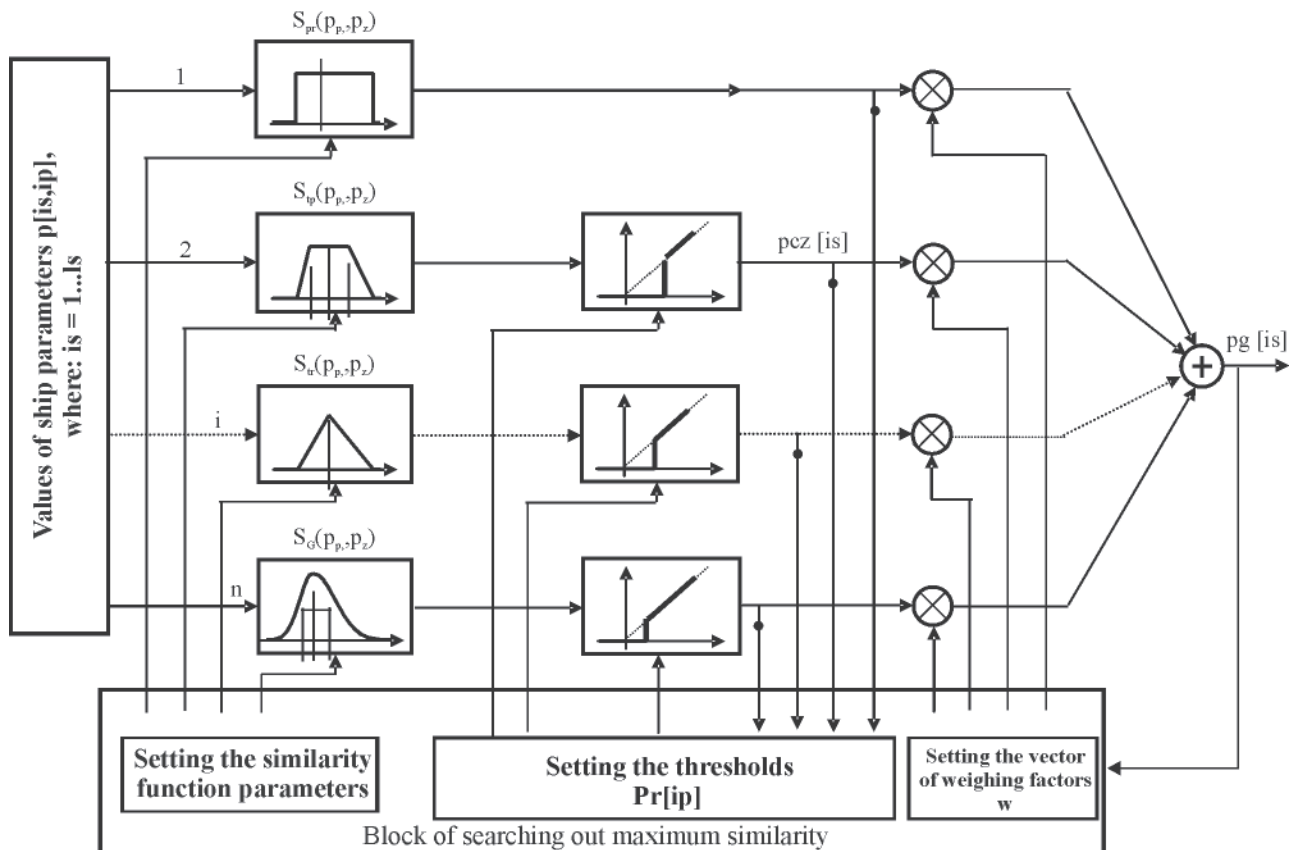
Values of ship parameters p[is,ip], where: is = 1...ls

$S_{pr}(p_p, p_z)$

1

$S_{tp}(p_p, p_z)$

2

pcz [is]

$S_{tr}(p_p, p_z)$

i

pg [is]

$S_G(p_p, p_z)$

n

Setting the similarity function parameters

Setting the thresholds Pr[ip]

Setting the vector of weighing factors w

Block of searching out maximum similarity